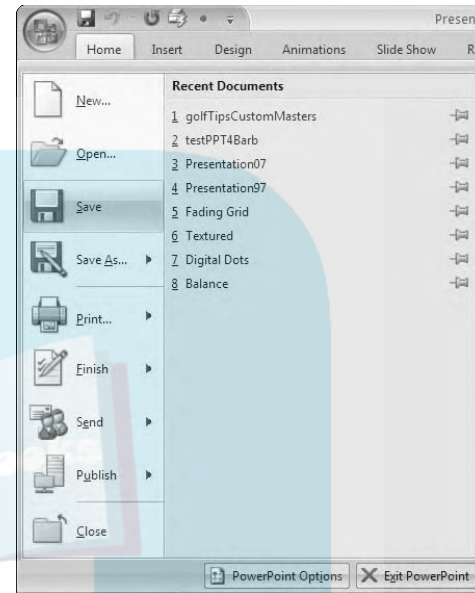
Presen

Home Insert Design Animations Slide Show R

New...

Open...

Save

Save As...

Print...

Finish

Send

Publish

Close

Recent Documents

1 golfTipsCustomMasters
2 testPPT4Barb
3 Presentation07
4 Presentation97
5 Fading Grid
6 Textured
7 Digital Dots
8 Balance

PowerPoint Options

Exit PowerPoint